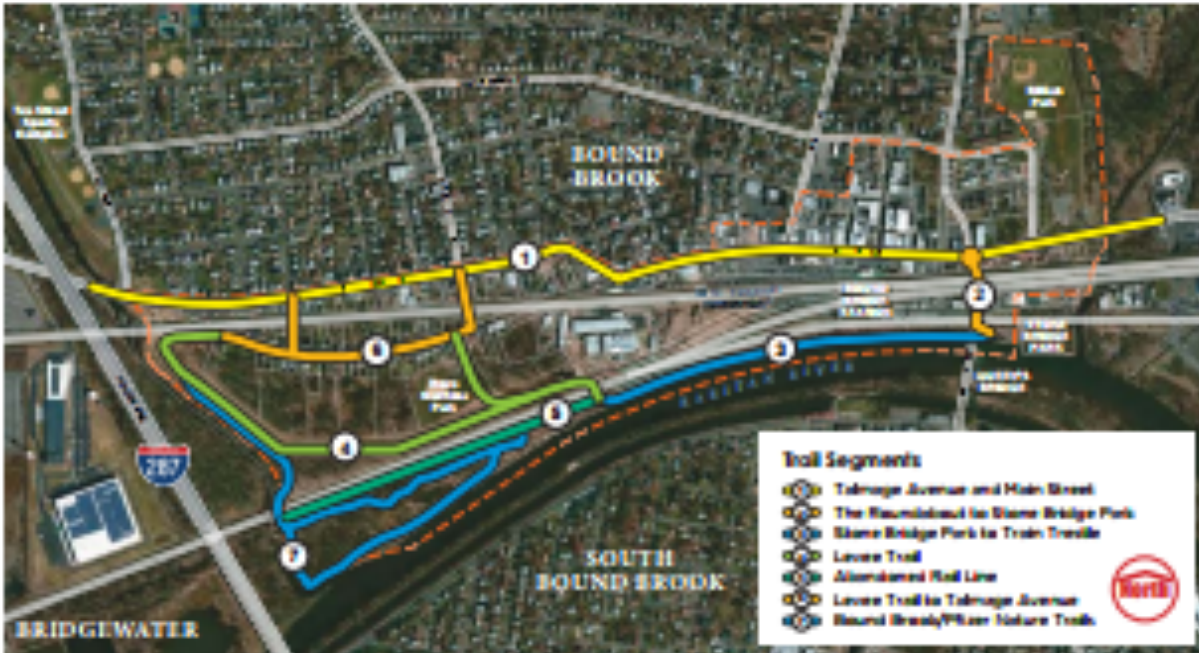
BOUND BROOK

1
2
3
4
5
6
7

287

RARITAN RIVER

SOUTH BOUND BROOK

BRIDGEWATER

Trail Segments
1 Talmage Avenue and Main Street
2 The Roundabout to Stone Bridge Park
3 Stone Bridge Park to Train Trestle
4 Levee Trail
5 Abandoned Rail Line
6 Levee Trail to Talmage Avenue
7 Bound Brook/Pfizer Nature Trails

North